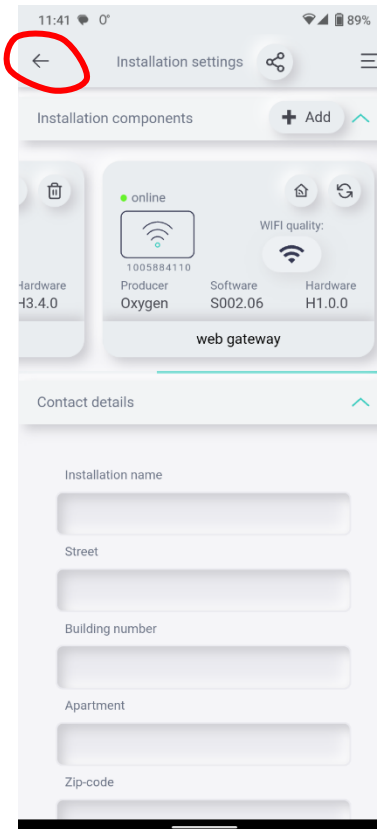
11:41 0° 89%

Installation settings

Installation components
+ Add

Hardware
H3.4.0

online
WIFI quality:
1005884110
Producer
Oxygen
Software
S002.06
Hardware
H1.0.0
web gateway

Contact details

Installation name

Street

Building number

Apartment

Zip-code